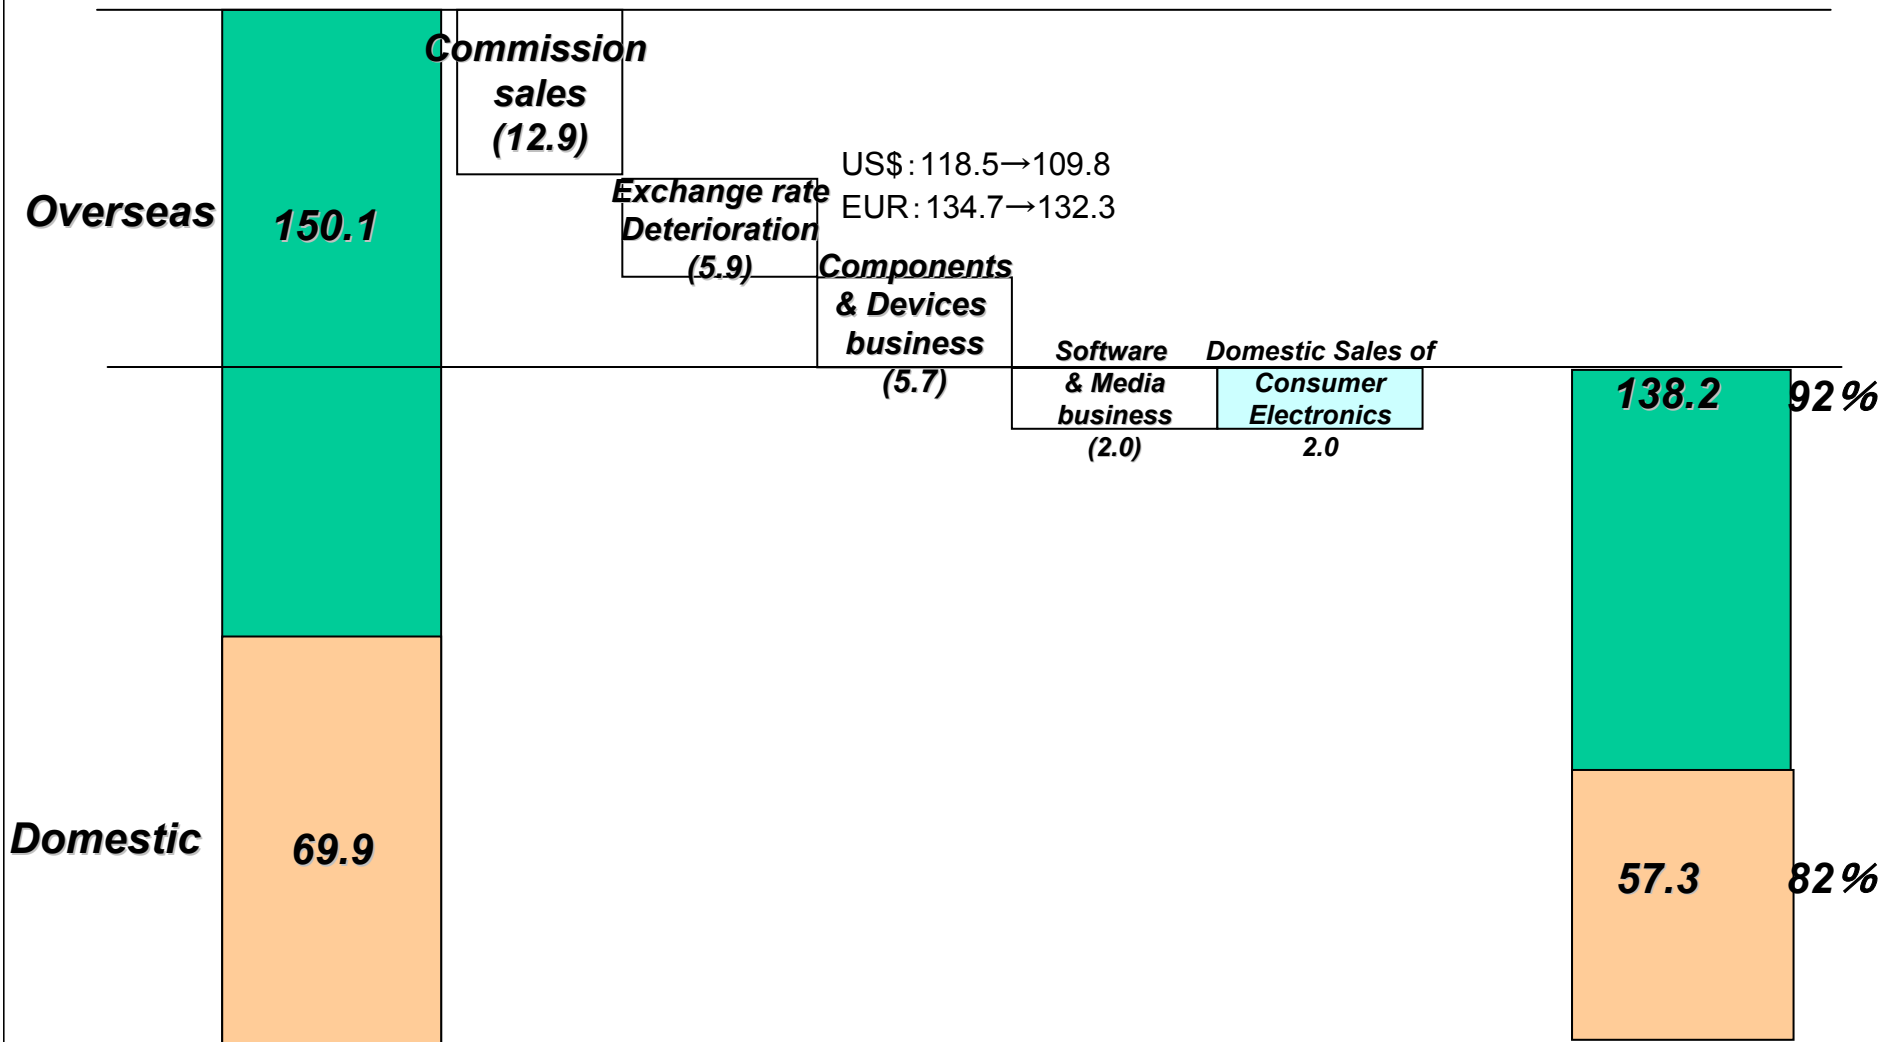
Overseas

150.1

Commission sales (12.9)

Exchange rate Deterioration (5.9)

US$：118.5→109.8
EUR：134.7→132.3

Components & Devices business (5.7)

Software & Media business (2.0)

Domestic Sales of Consumer Electronics 2.0

138.2

92％

Domestic

69.9

57.3

82％